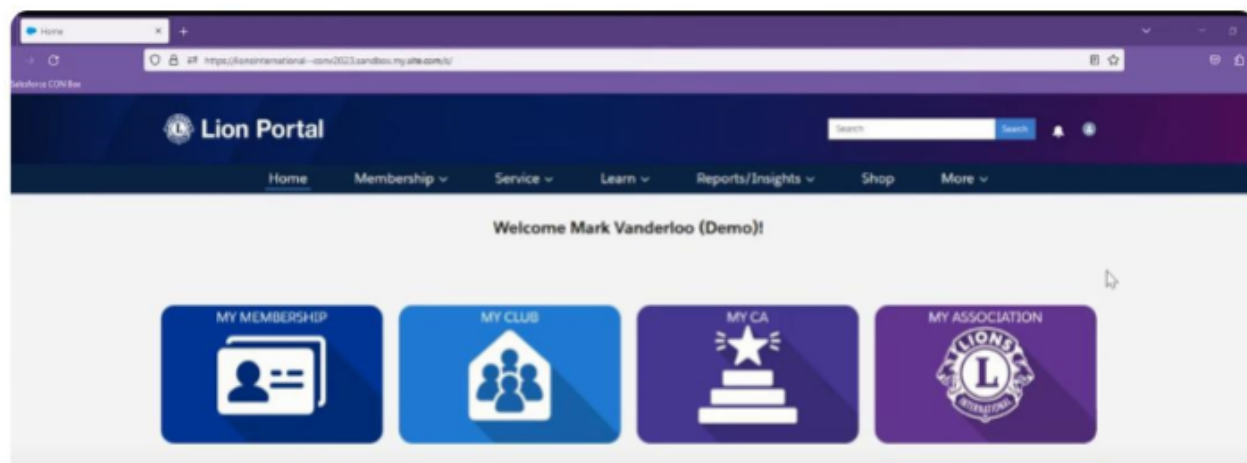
Home

https://lionsinternational--conv2023.sandbox.my.site.com/s/

Salesforce CON Box

Lion Portal

Search

Search

Home Membership Service Learn Reports/Insights Shop More

Welcome Mark Vanderloo (Demo)!

MY MEMBERSHIP

MY CLUB

MY CA

MY ASSOCIATION

LIONS

L

INTERNATIONAL